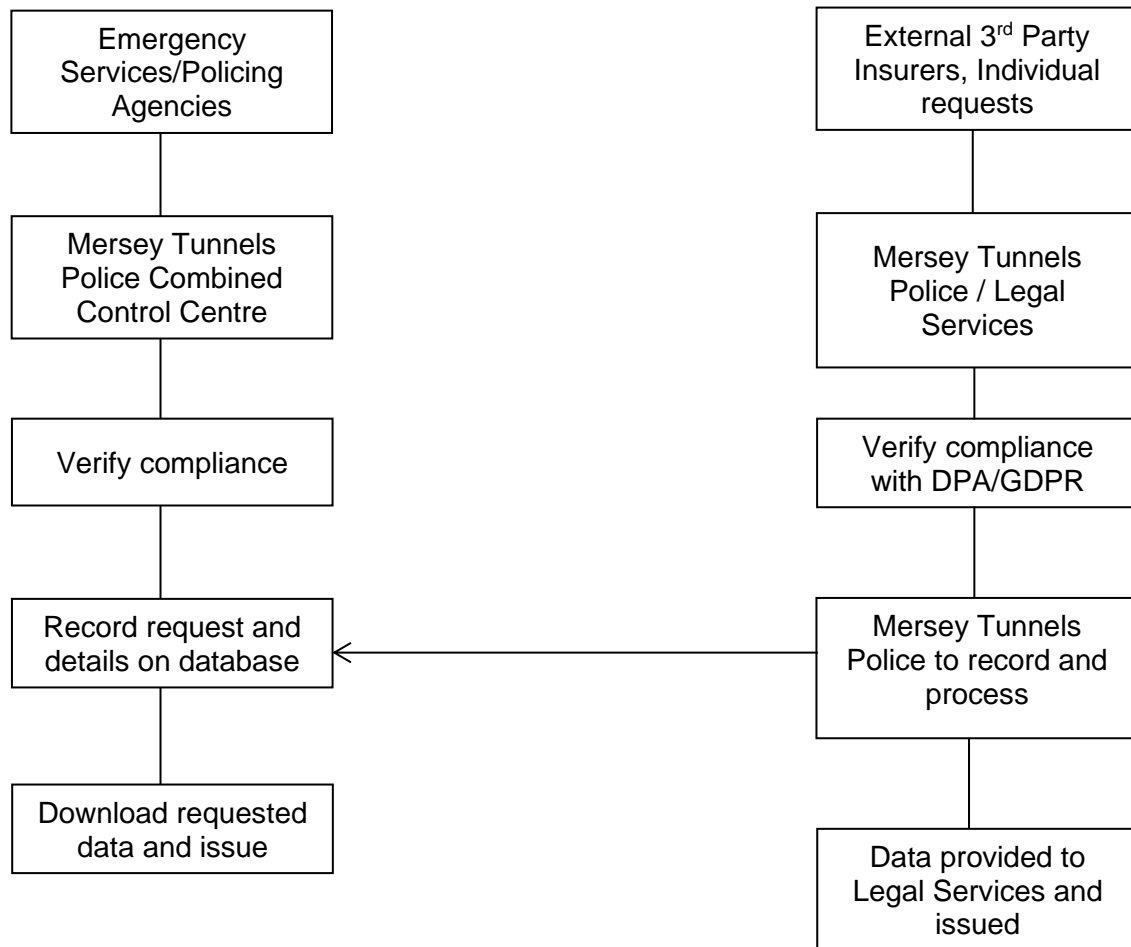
Emergency Services/Policing Agencies

Mersey Tunnels Police Combined Control Centre

Verify compliance

Record request and details on database

Download requested data and issue

External 3$^{rd}$ Party Insurers, Individual requests

Mersey Tunnels Police / Legal Services

Verify compliance with DPA/GDPR

Mersey Tunnels Police to record and process

Data provided to Legal Services and issued